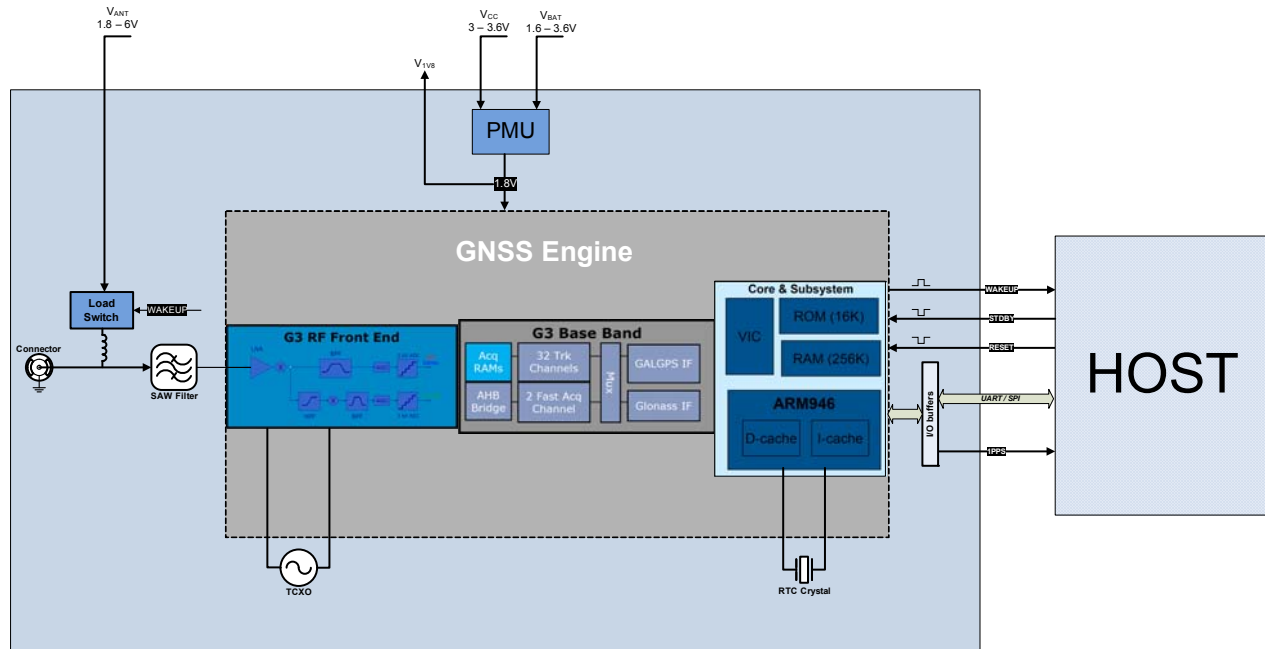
$V_{ANT}$
1.8 – 6V

$V_{CC}$
3 – 3.6V

$V_{BAT}$
1.6 – 3.6V

$V_{1V8}$

PMU

1.8V

GNSS Engine

Load Switch

WAKEUP

Connector

SAW Filter

G3 RF Front End

G3 Base Band

Acq RAMs

32 Trk Channels

AHB Bridge

2 Fast Acq Channel

Mux

GALGPS IF

Glonass IF

Core & Subsystem

VIC

ROM (16K)

RAM (256K)

ARM946

D-cache

I-cache

I/O buffers

WAKEUP

STDBY

RESET

UART / SPI

1PPS

HOST

TCXO

RTC Crystal